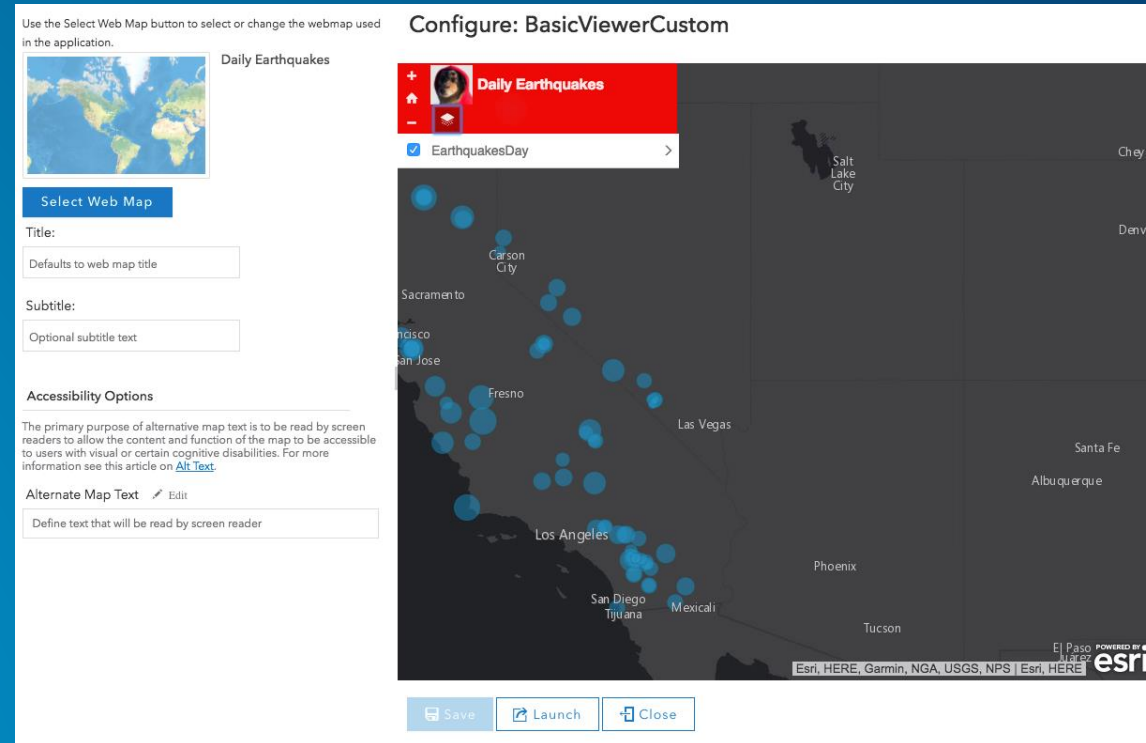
Use the Select Web Map button to select or change the webmap used in the application.

Daily Earthquakes

Select Web Map

Title:

Defaults to web map title

Subtitle:

Optional subtitle text

Accessibility Options

The primary purpose of alternative map text is to be read by screen readers to allow the content and function of the map to be accessible to users with visual or certain cognitive disabilities. For more information see this article on Alt Text.

Alternate Map Text Edit

Define text that will be read by screen reader

Configure: BasicViewerCustom

+
−
Daily Earthquakes

EarthquakesDay

Salt Lake City
Chey
Denv
Carson City
Sacramento
ncisco
an Jose
Fresno
Las Vegas
Santa Fe
Albuquerque
Los Angeles
Phoenix
San Diego
Tijuana
Mexicali
Tucson
El Paso
Juarez

Esri, HERE, Garmin, NGA, USGS, NPS | Esri, HERE

POWERED BY esri

Save
Launch
Close